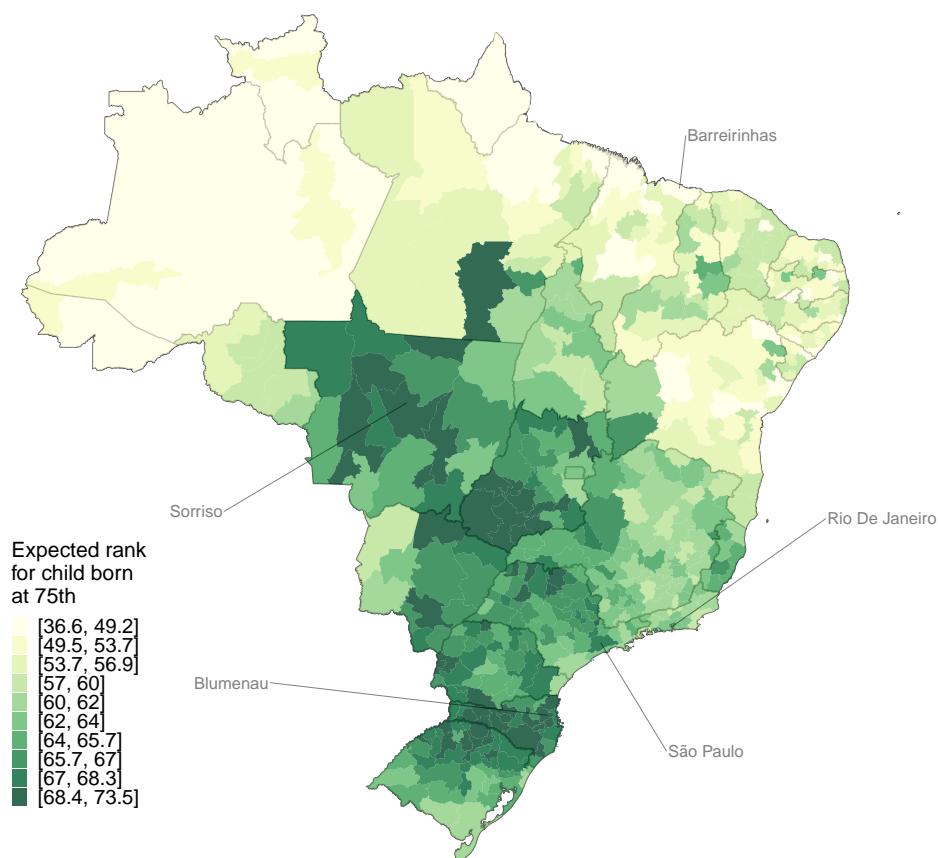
Barreirinhas

Sorriso

Rio De Janeiro

Expected rank for child born at 75th

[36.6, 49.2]
[49.5, 53.7]
[53.7, 56.9]
[57, 60]
[60, 62]
[62, 64]
[64, 65.7]
[65.7, 67]
[67, 68.3]
[68.4, 73.5]

Blumenau

São Paulo